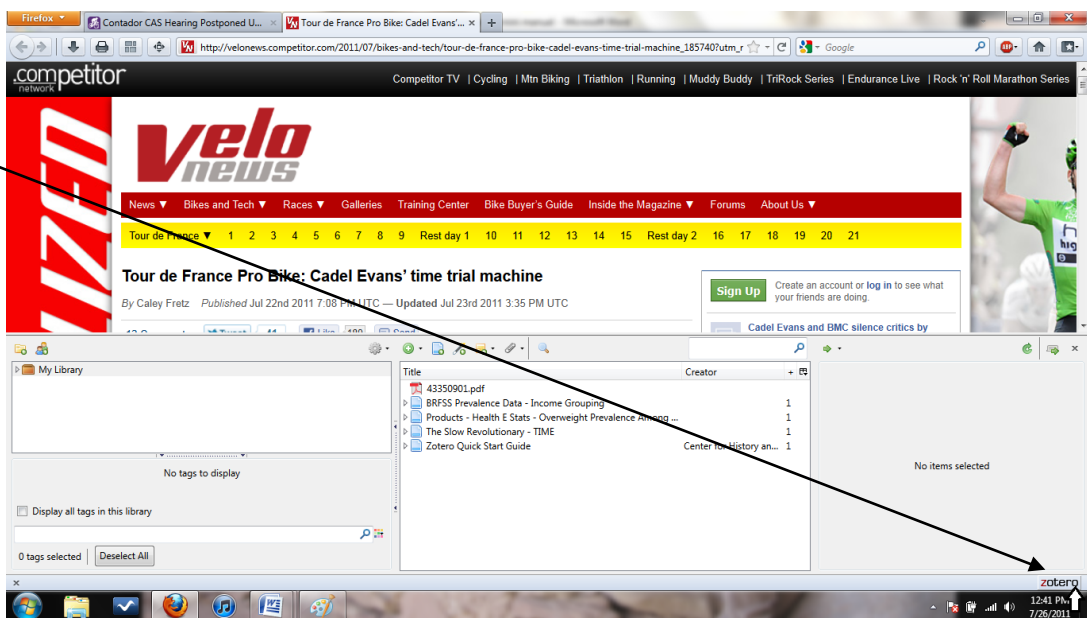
Firefox
Contador CAS Hearing Postponed U...
Tour de France Pro Bike: Cadel Evans'...
http://velonews.competitor.com/2011/07/bikes-and-tech/tour-de-france-pro-bike-cadel-evans-time-trial-machine_185740?utm_r
Google

.competitor network
Competitor TV | Cycling | Mtn Biking | Triathlon | Running | Muddy Buddy | TriRock Series | Endurance Live | Rock 'n' Roll Marathon Series

velo news
News ▼ Bikes and Tech ▼ Races ▼ Galleries Training Center Bike Buyer's Guide Inside the Magazine ▼ Forums About Us ▼
Tour de France ▼ 1 2 3 4 5 6 7 8 9 Rest day 1 10 11 12 13 14 15 Rest day 2 16 17 18 19 20 21

Tour de France Pro Bike: Cadel Evans' time trial machine
By Caley Fretz Published Jul 22nd 2011 7:08 PM UTC — Updated Jul 23rd 2011 3:35 PM UTC

Sign Up
Create an account or log in to see what your friends are doing.
Cadel Evans and BMC silence critics by

My Library
No tags to display
Display all tags in this library
0 tags selected
Deselect All

| Title | Creator | |
|---|---|---|
| 43350901.pdf | | |
| BRFSS Prevalence Data - Income Grouping | | 1 |
| Products - Health E Stats - Overweight Prevalence Among ... | | 1 |
| The Slow Revolutionary - TIME | | 1 |
| Zotero Quick Start Guide | Center for History an... | 1 |

No items selected
zotero
12:41 PM
7/26/2011